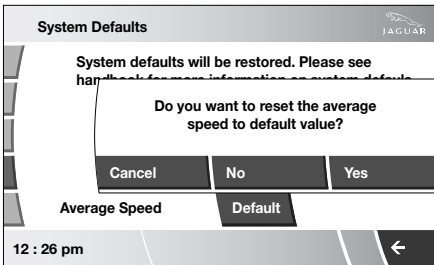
System Defaults

JAGUAR

System defaults will be restored. Please see handbook for more information on system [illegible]

Do you want to reset the average speed to default value?

Cancel

No

Yes

Average Speed

Default

12 : 26 pm

←